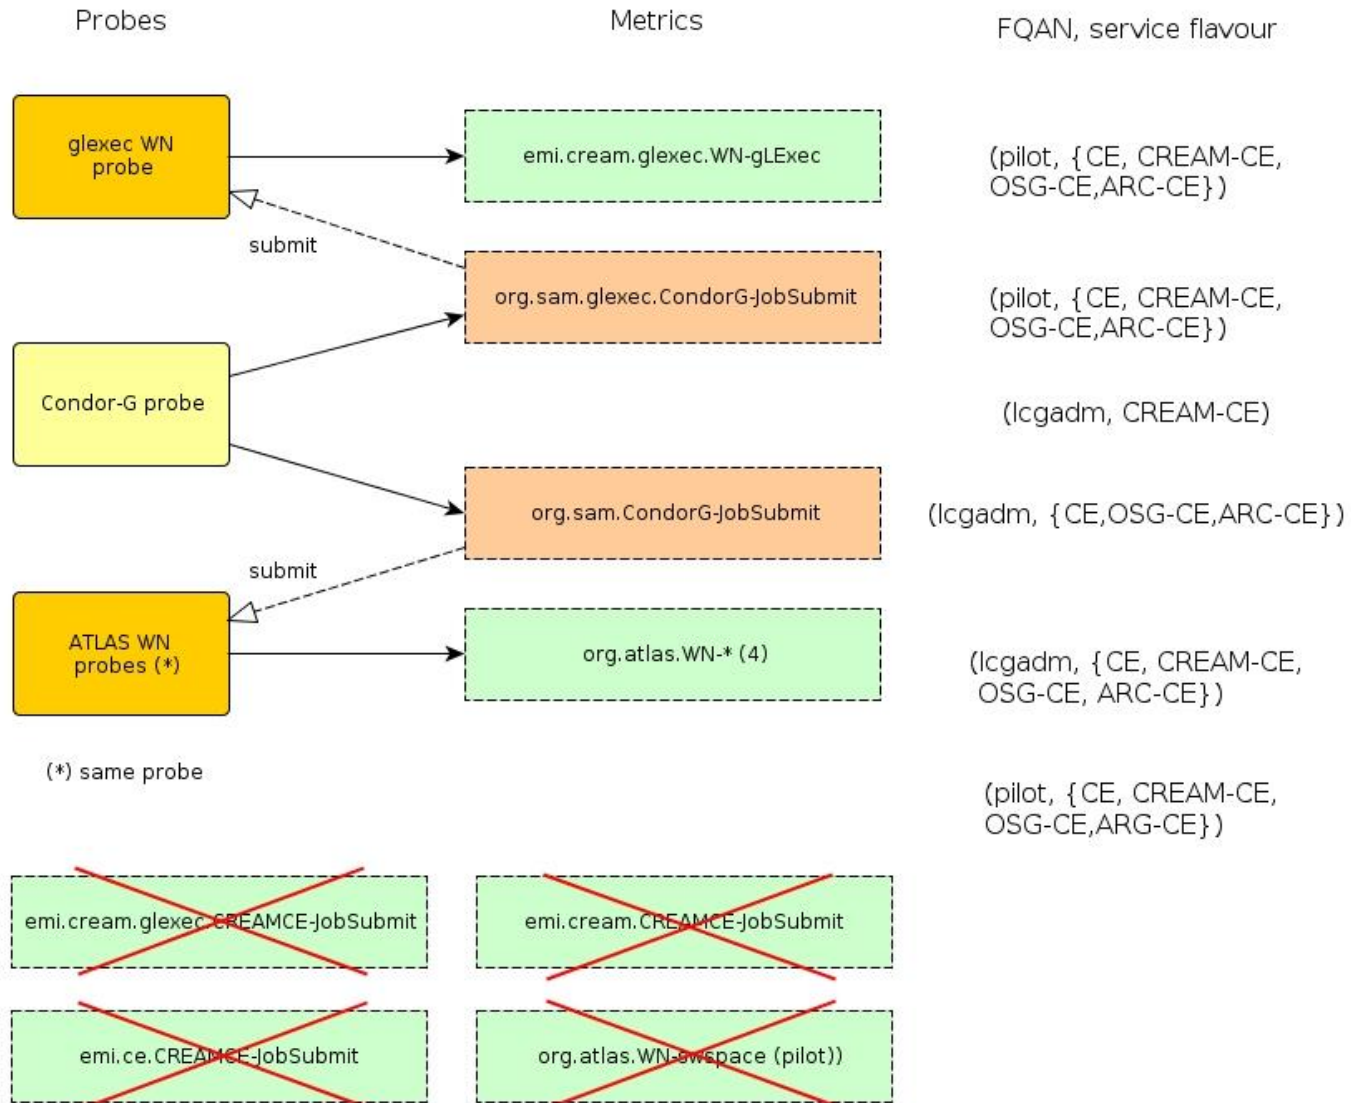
Probes

Metrics

FQAN, service flavour

glexec WN probe

emi.cream.glexec.WN-gLExec

(pilot, {CE, CREAM-CE, OSG-CE,ARC-CE})

submit

org.sam.glexec.CondorG-JobSubmit

(pilot, {CE, CREAM-CE, OSG-CE,ARC-CE})

Condor-G probe

(lcgadm, CREAM-CE)

org.sam.CondorG-JobSubmit

(lcgadm, {CE,OSG-CE,ARC-CE})

submit

ATLAS WN probes (*)

org.atlas.WN-* (4)

(lcgadm, {CE, CREAM-CE, OSG-CE, ARC-CE})

(*) same probe

(pilot, {CE, CREAM-CE, OSG-CE,ARG-CE})

emi.cream.glexec.CREAMCE-JobSubmit

emi.cream.CREAMCE-JobSubmit

emi.ce.CREAMCE-JobSubmit

org.atlas.WN-swspace (pilot))